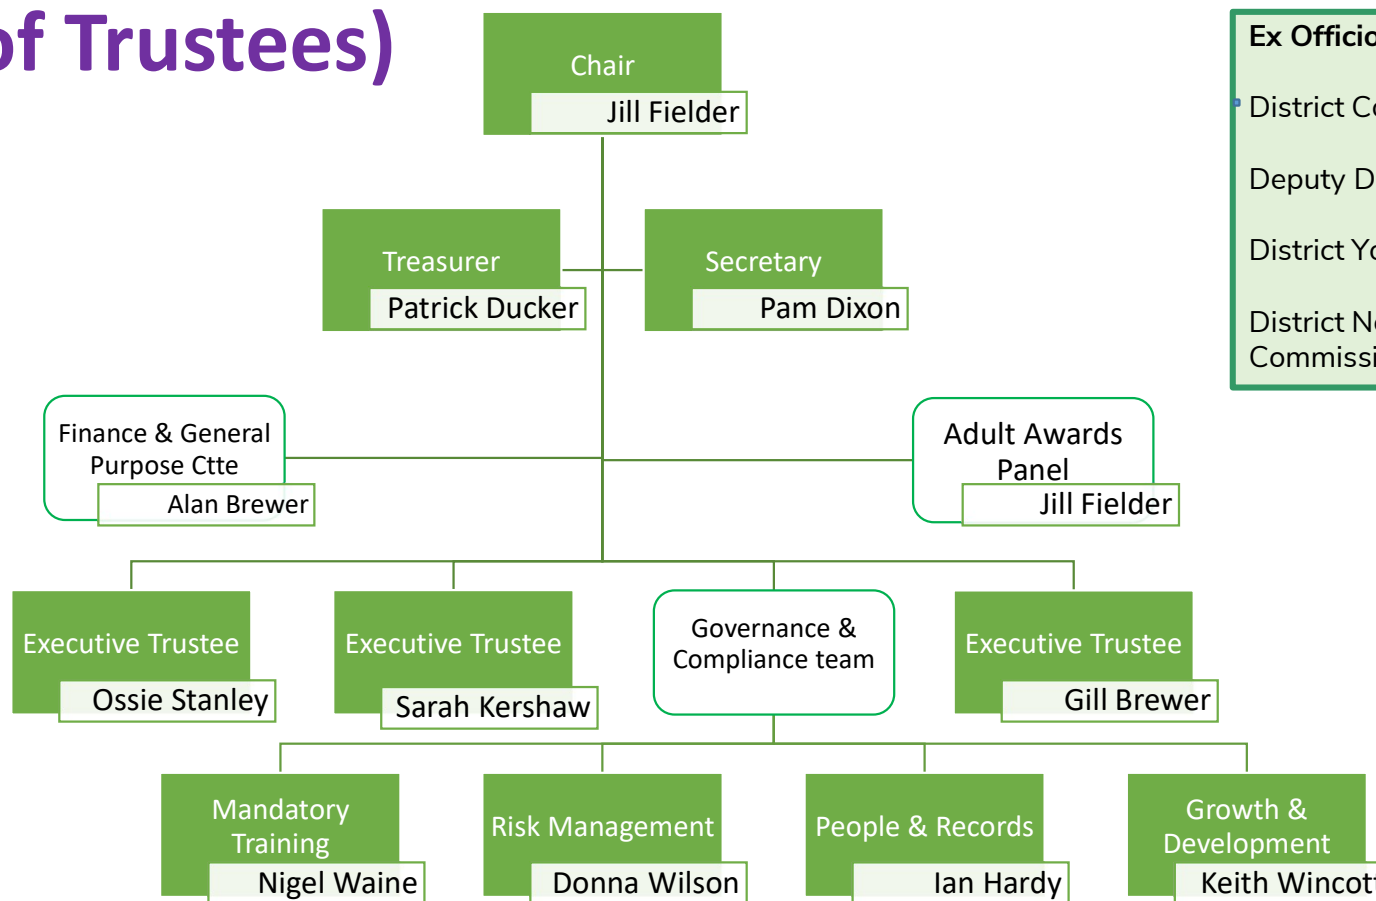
of Trustees)

Chair
Jill Fielder

Treasurer
Patrick Ducker

Secretary
Pam Dixon

Finance & General Purpose Ctte
Alan Brewer

Adult Awards Panel
Jill Fielder

Executive Trustee
Ossie Stanley

Executive Trustee
Sarah Kershaw

Governance & Compliance team

Executive Trustee
Gill Brewer

Mandatory Training
Nigel Waine

Risk Management
Donna Wilson

People & Records
Ian Hardy

Growth & Development
Keith Wincot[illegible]

Ex Offici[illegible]
District C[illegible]
Deputy D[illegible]
District Y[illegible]
District N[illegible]
Commissi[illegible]